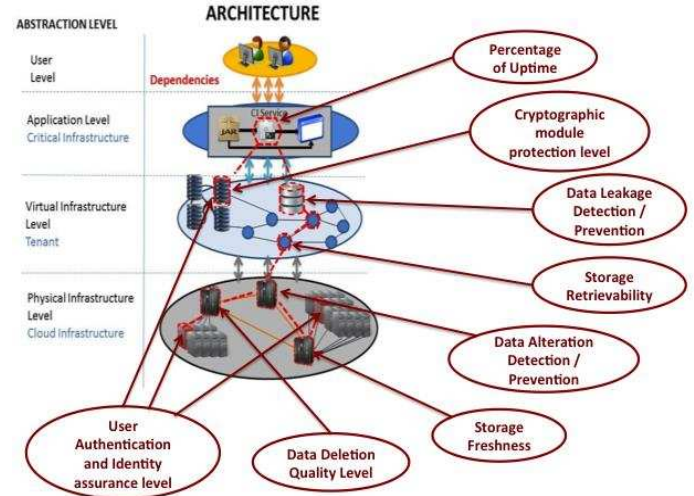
ABSTRACTION LEVEL

ARCHITECTURE

User Level

Dependencies

Application Level
Critical Infrastructure

CI Service

JAR

Virtual Infrastructure Level
Tenant

Physical Infrastructure Level
Cloud Infrastructure

Percentage of Uptime

Cryptographic module protection level

Data Leakage Detection / Prevention

Storage Retrievability

Data Alteration Detection / Prevention

Storage Freshness

Data Deletion Quality Level

User Authentication and Identity assurance level